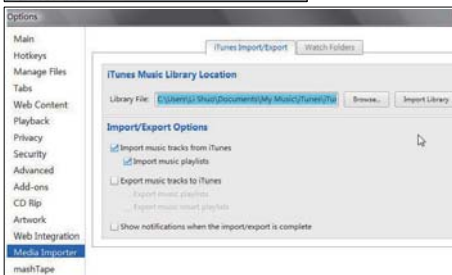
Options

Main
Hotkeys
Manage Files
Tabs
Web Content
Playback
Privacy
Security
Advanced
Add-ons
CD Rip
Artwork
Web Integration
Media Importer
mashTape

iTunes Import/Export
Watch Folders

iTunes Music Library Location

Library File: C:\Users\Li Shuo\Documents\My Music\iTunes\iTu
Browse...
Import Library

Import/Export Options

Import music tracks from iTunes
Import music playlists

Export music tracks to iTunes
Export music playlists
Export music smart playlists

Show notifications when the import/export is complete